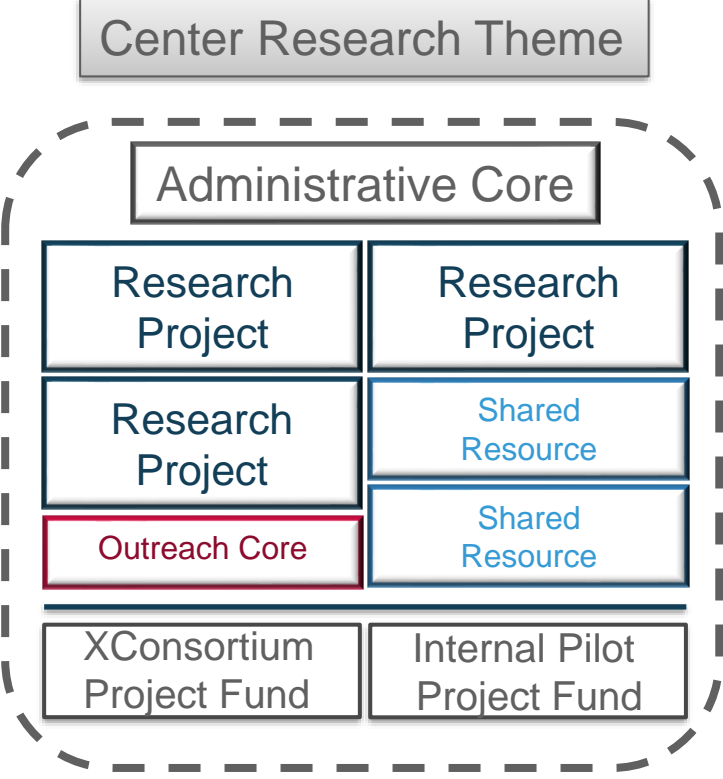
Center Research Theme

Administrative Core

Research Project

Research Project

Research Project

Shared Resource

Outreach Core

Shared Resource

XConsortium Project Fund

Internal Pilot Project Fund